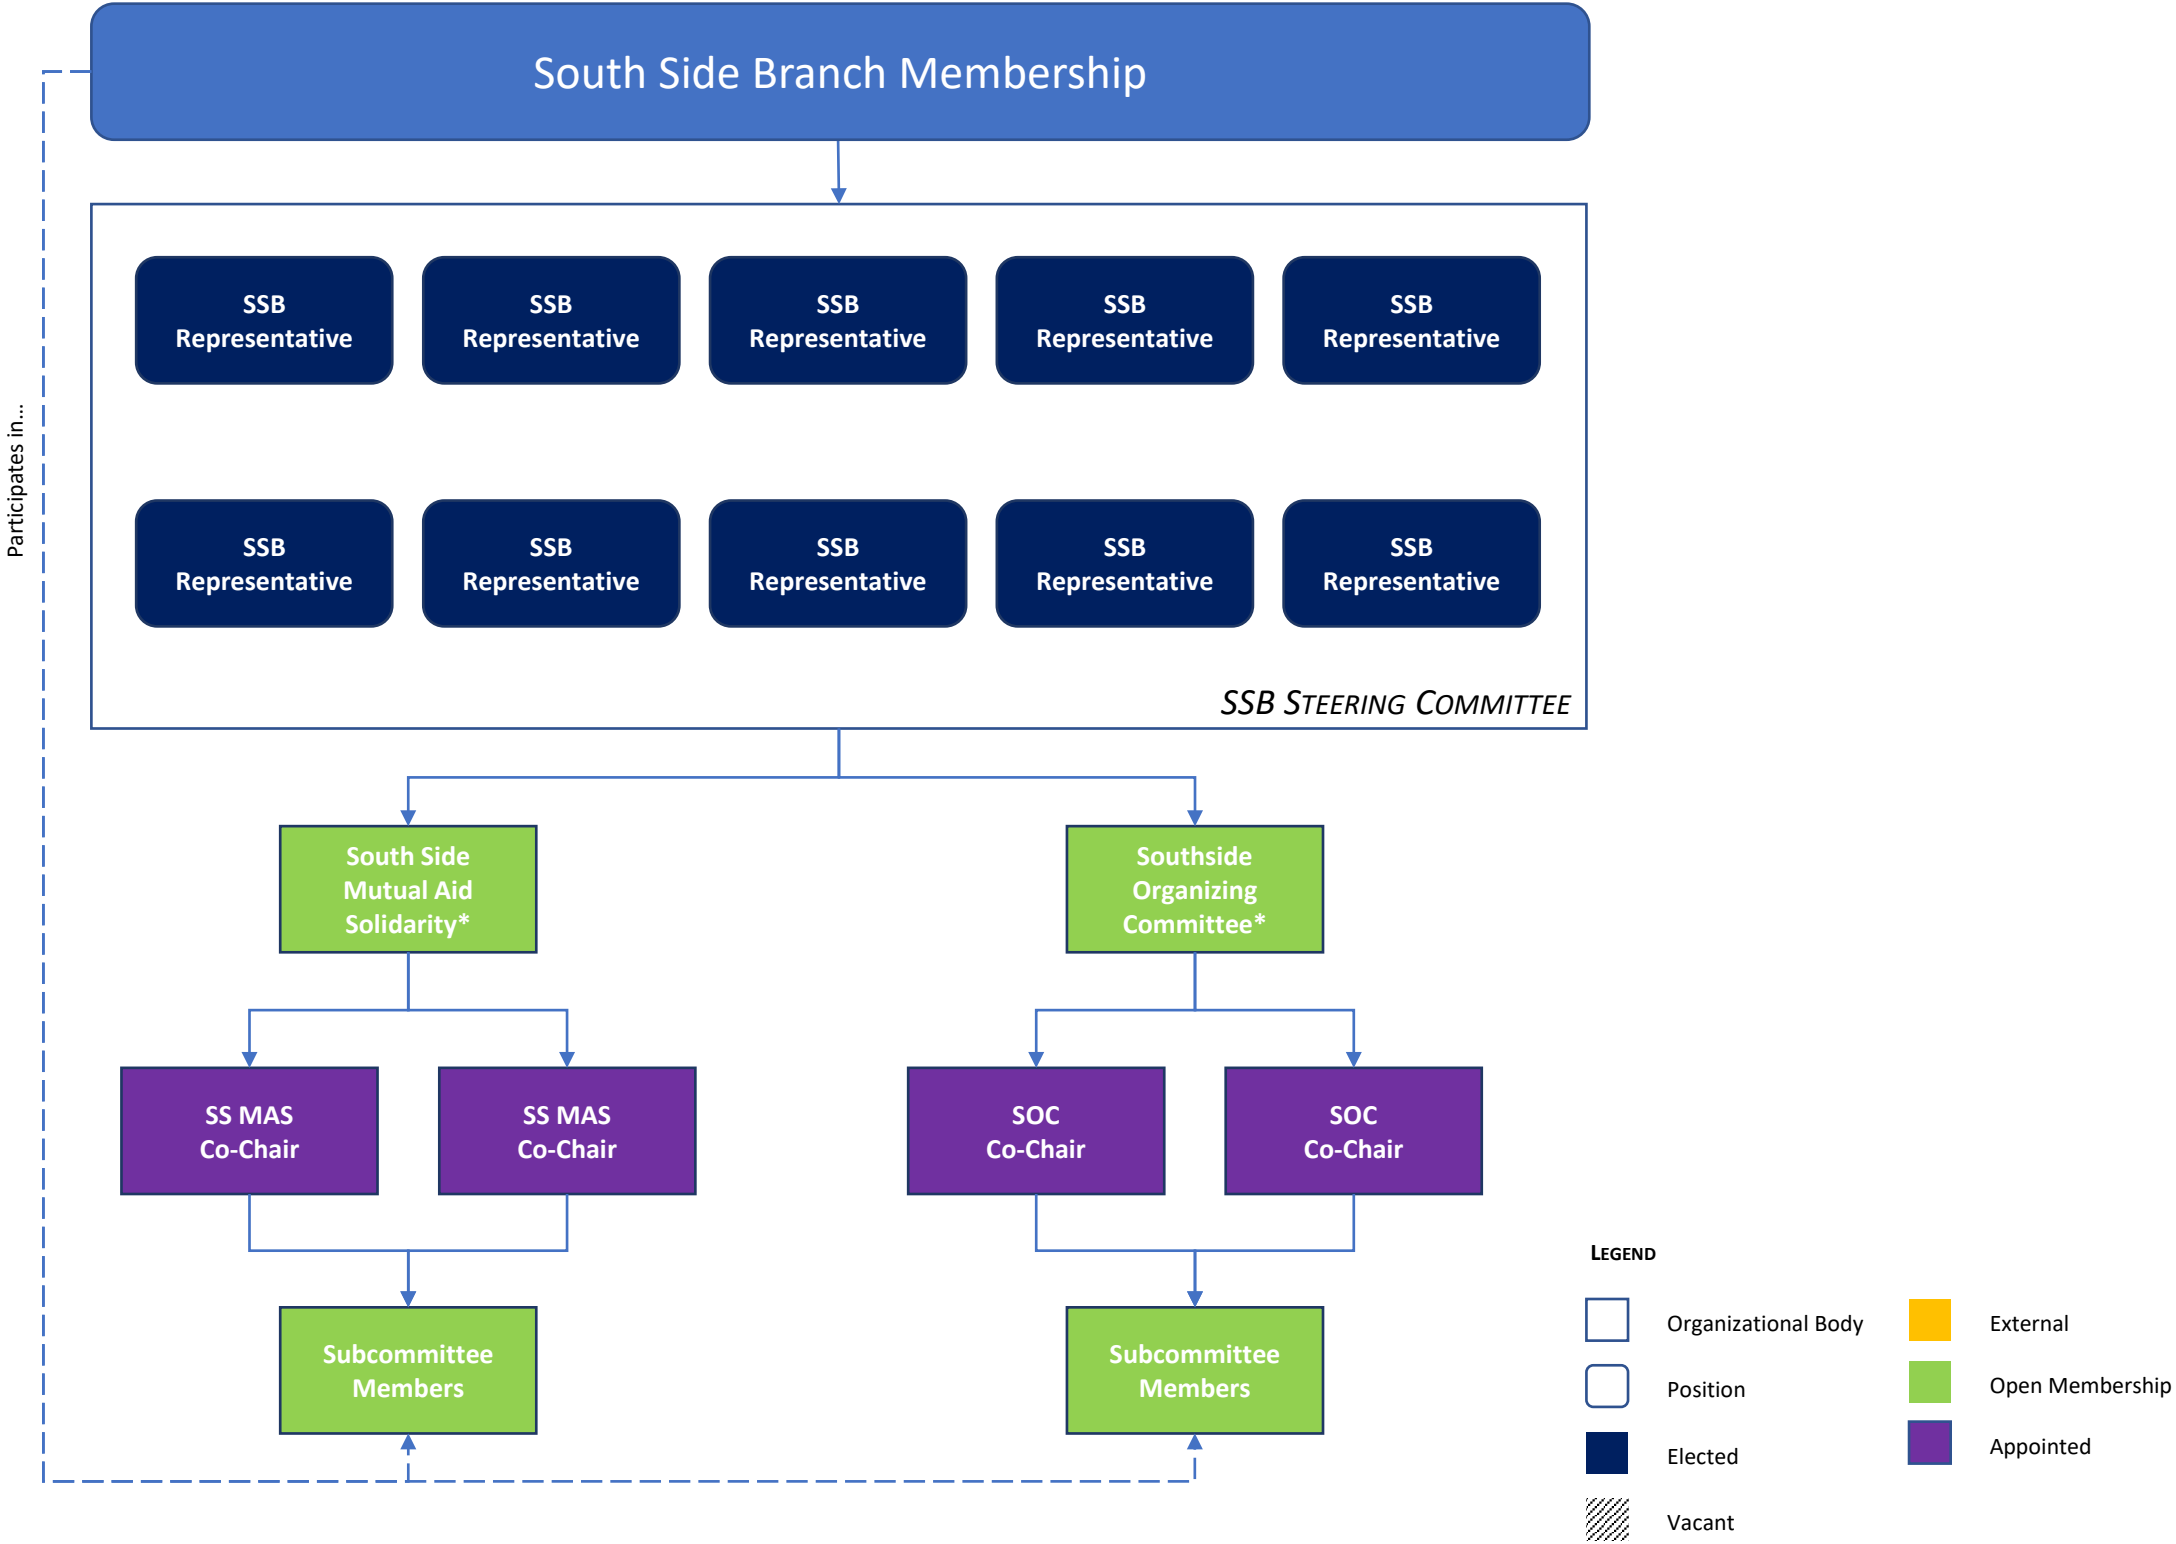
South Side Branch Membership

Participates in...

SSB Representative

SSB Representative

SSB Representative

SSB Representative

SSB Representative

SSB Representative

SSB Representative

SSB Representative

SSB Representative

SSB Representative

SSB STEERING COMMITTEE

South Side Mutual Aid Solidarity*

Southside Organizing Committee*

SS MAS Co-Chair

SS MAS Co-Chair

SOC Co-Chair

SOC Co-Chair

Subcommittee Members

Subcommittee Members

LEGEND

Organizational Body

Position

Elected

Vacant

External

Open Membership

Appointed